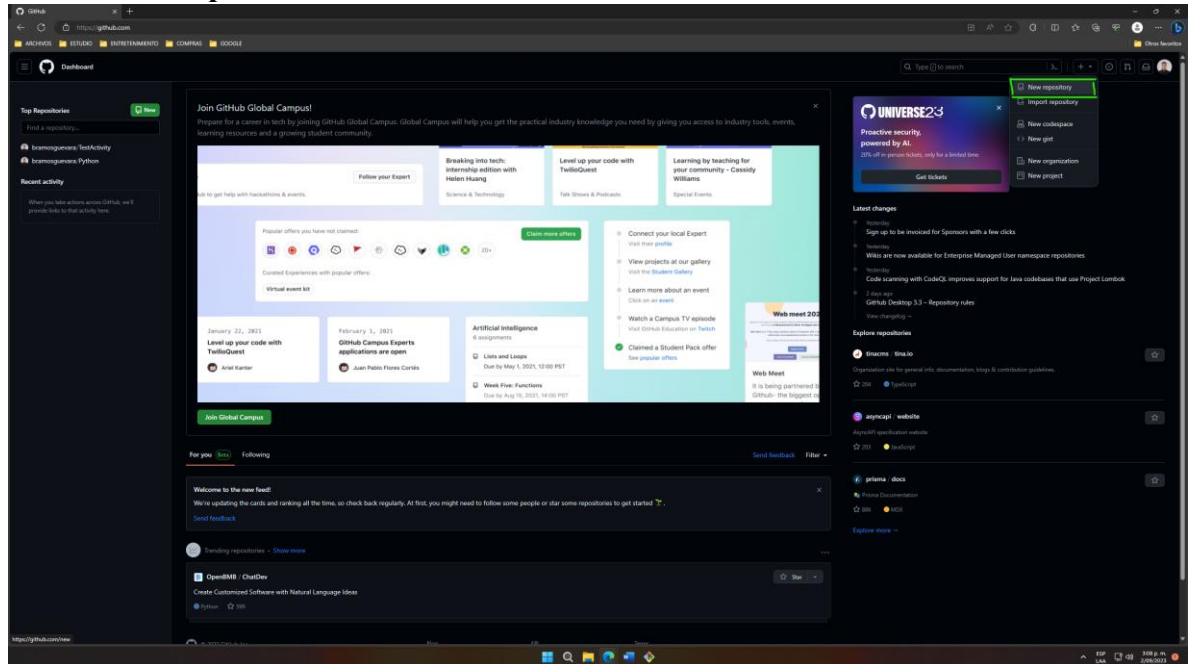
GitHub
https://github.com
ARCHIVOS ESTUDIO ENTRETENIMIENTO COMPRAS GOOGLE
Otros favoritos
Dashboard
Type [/] to search
New repository
Import repository
New codespace
New gist
New organization
New project

Top Repositories
New
Find a repository...
bramosguevara/TestActivity
bramosguevara/Python
Recent activity
When you take actions across GitHub, we'll provide links to that activity here.

Join GitHub Global Campus!
Prepare for a career in tech by joining GitHub Global Campus. Global Campus will help you get the practical industry knowledge you need by giving you access to industry tools, events, learning resources and a growing student community.

Follow your Expert
Breaking into tech: internship edition with Helen Huang
Science & Technology
Level up your code with TwilioQuest
Talk Shows & Podcasts
Learning by teaching for your community - Cassidy Williams
Special Events
Popular offers you have not claimed
Claim more offers
20+
Curated Experiences with popular offers
Virtual event kit
Connect your local Expert
Visit their profile
View projects at our gallery
Visit the Student Gallery
Learn more about an event
Click on an event
Watch a Campus TV episode
Visit GitHub Education on Twitch
Claimed a Student Pack offer
See popular offers
January 22, 2021
Level up your code with TwilioQuest
Ariel Kanter
February 1, 2021
GitHub Campus Experts applications are open
Juan Pablo Flores Cortés
Artificial Intelligence
6 assignments
Lists and Loops
Due by May 1, 2021, 12:00 PST
Week Five: Functions
Due by Aug 19, 2021, 14:00 PST
Web meet 202
Web Meet
It is being partnered b Github- the biggest o
Join Global Campus

For you Beta Following
Send feedback Filter
Welcome to the new feed!
We're updating the cards and ranking all the time, so check back regularly. At first, you might need to follow some people or star some repositories to get started.
Send feedback
Trending repositories · Show more
OpenBMB / ChatDev
Star
Create Customized Software with Natural Language Ideas
Python 595

UNIVERSE23
Proactive security, powered by AI.
20% off in-person tickets, only for a limited time.
Get tickets
Latest changes
Yesterday
Sign up to be invoiced for Sponsors with a few clicks
Yesterday
Wikis are now available for Enterprise Managed User namespace repositories
Yesterday
Code scanning with CodeQL improves support for Java codebases that use Project Lombok
2 days ago
GitHub Desktop 3.3 – Repository rules
View changelog →
Explore repositories
tinacms / tina.io
Organization site for general info, documentation, blogs & contribution guidelines.
204 TypeScript
asyncapi / website
AsyncAPI specification website
203 JavaScript
prisma / docs
Prisma Documentation
886 MDX
Explore more →
https://github.com/new
ESP LAA 3:08 p. m. 2/09/2023